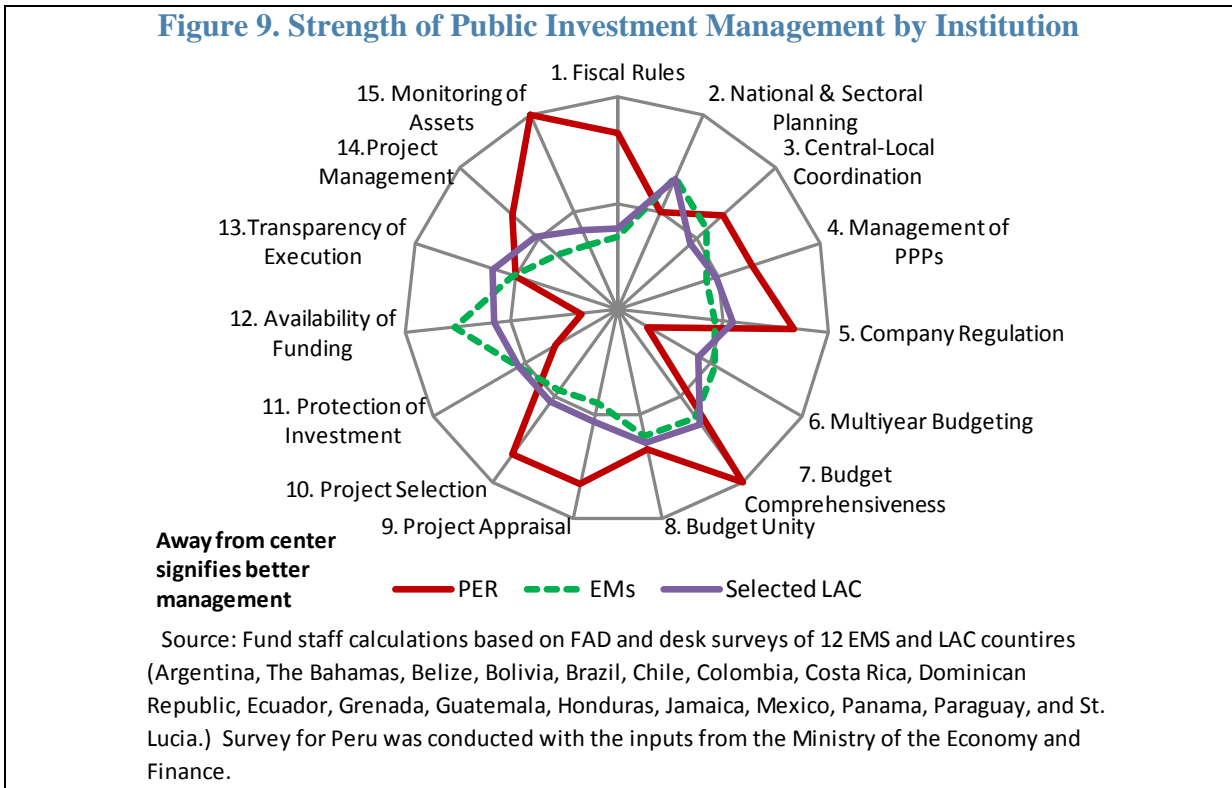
Figure 9. Strength of Public Investment Management by Institution

1. Fiscal Rules
2. National & Sectoral Planning
3. Central-Local Coordination
4. Management of PPPs
5. Company Regulation
6. Multiyear Budgeting
7. Budget Comprehensiveness
8. Budget Unity
9. Project Appraisal
10. Project Selection
11. Protection of Investment
12. Availability of Funding
13.Transparency of Execution
14.Project Management
15. Monitoring of Assets

Away from center signifies better management

PER
EMs
Selected LAC

Source: Fund staff calculations based on FAD and desk surveys of 12 EMS and LAC countires (Argentina, The Bahamas, Belize, Bolivia, Brazil, Chile, Colombia, Costa Rica, Dominican Republic, Ecuador, Grenada, Guatemala, Honduras, Jamaica, Mexico, Panama, Paraguay, and St. Lucia.) Survey for Peru was conducted with the inputs from the Ministry of the Economy and Finance.